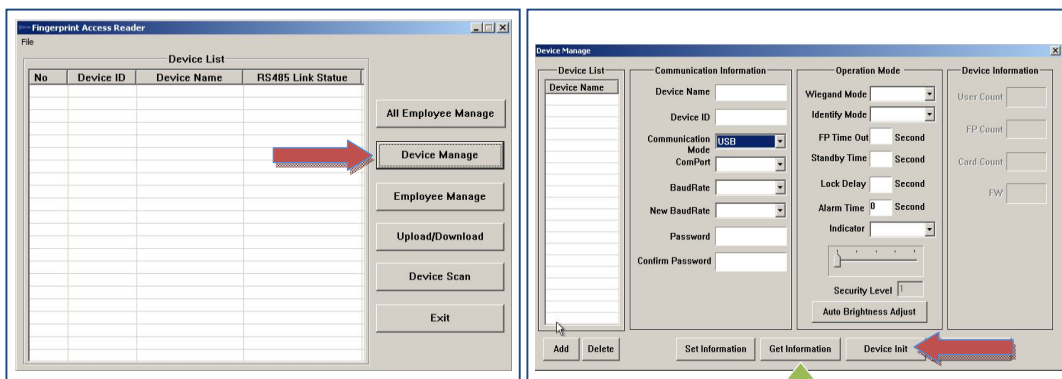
Fingerprint Access Reader
File

Device List

| No | Device ID | Device Name | RS485 Link Statue |
|---|---|---|---|

All Employee Manage
Device Manage
Employee Manage
Upload/Download
Device Scan
Exit

Device Manage

Device List
Device Name

Communication Information
Device Name
Device ID
Communication Mode USB
ComPort
BaudRate
New BaudRate
Password
Confirm Password

Operation Mode
Wiegand Mode
Identify Mode
FP Time Out Second
Standby Time Second
Lock Delay Second
Alarm Time 0 Second
Indicator
Security Level 1
Auto Brightness Adjust

Device Information
User Count
FP Count
Card Count
FW

Add Delete
Set Information
Get Information
Device Init